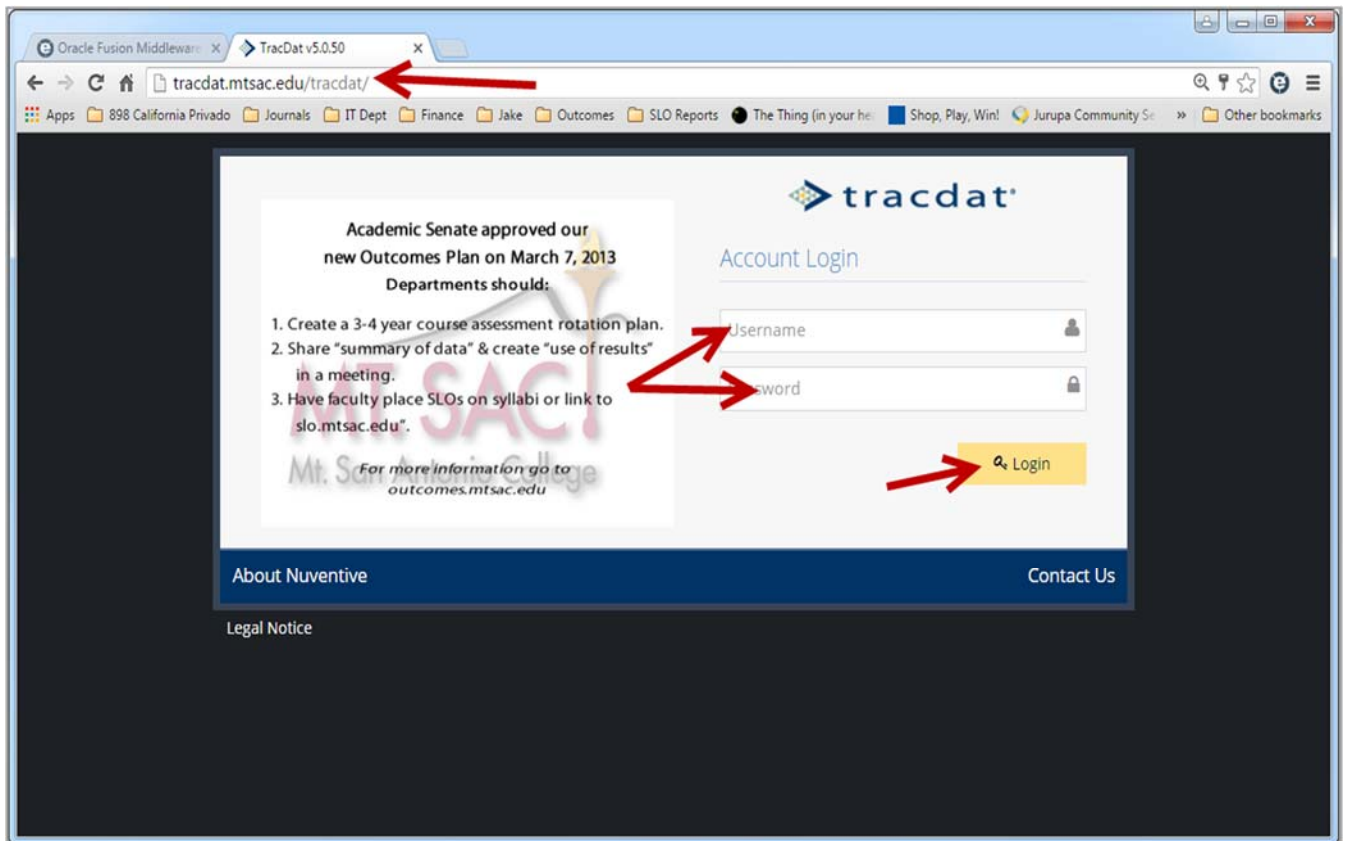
Oracle Fusion Middleware ×
TracDat v5.0.50 ×

tracdat.mtsac.edu/tracdat/

Apps 898 California Privado Journals IT Dept Finance Jake Outcomes SLO Reports The Thing (in your he Shop, Play, Win! Jurupa Community Se » Other bookmarks

Academic Senate approved our new Outcomes Plan on March 7, 2013
Departments should:

1. Create a 3-4 year course assessment rotation plan.
2. Share "summary of data" & create "use of results" in a meeting.
3. Have faculty place SLOs on syllabi or link to slo.mtsac.edu".

MT. SAC
Mt. San Antonio College

For more information go to outcomes.mtsac.edu

tracdat

Account Login

Username

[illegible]word

Login

About Nuventive

Contact Us

Legal Notice